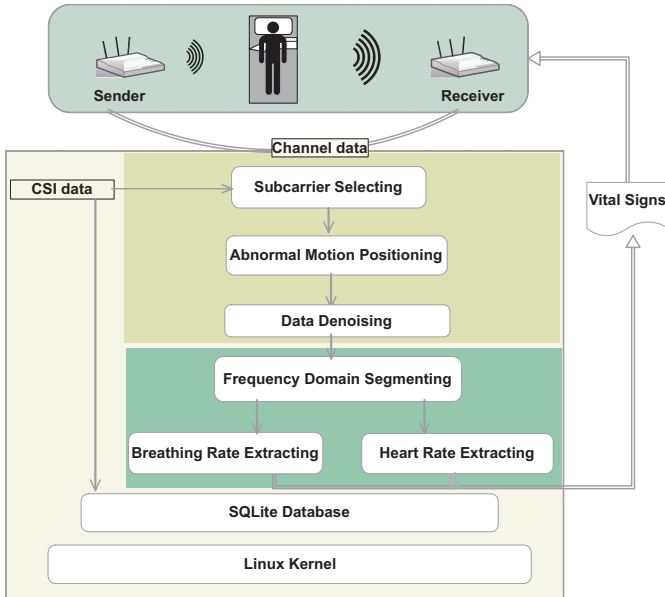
Sender

Receiver

Channel data

CSI data

Subcarrier Selecting

Abnormal Motion Positioning

Data Denoising

Frequency Domain Segmenting

Breathing Rate Extracting

Heart Rate Extracting

Vital Signs

SQLite Database

Linux Kernel